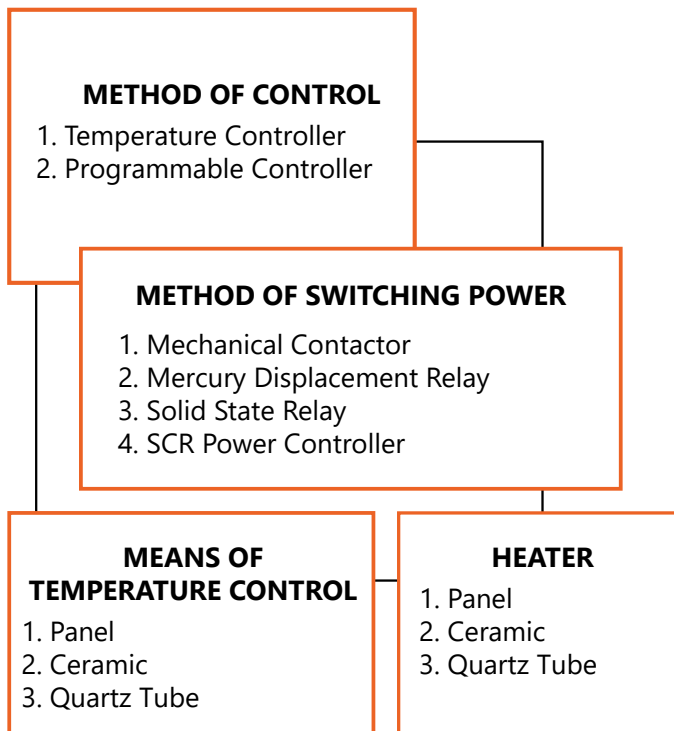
METHOD OF CONTROL
1. Temperature Controller
2. Programmable Controller

METHOD OF SWITCHING POWER
1. Mechanical Contactor
2. Mercury Displacement Relay
3. Solid State Relay
4. SCR Power Controller

MEANS OF TEMPERATURE CONTROL
1. Panel
2. Ceramic
3. Quartz Tube

HEATER
1. Panel
2. Ceramic
3. Quartz Tube